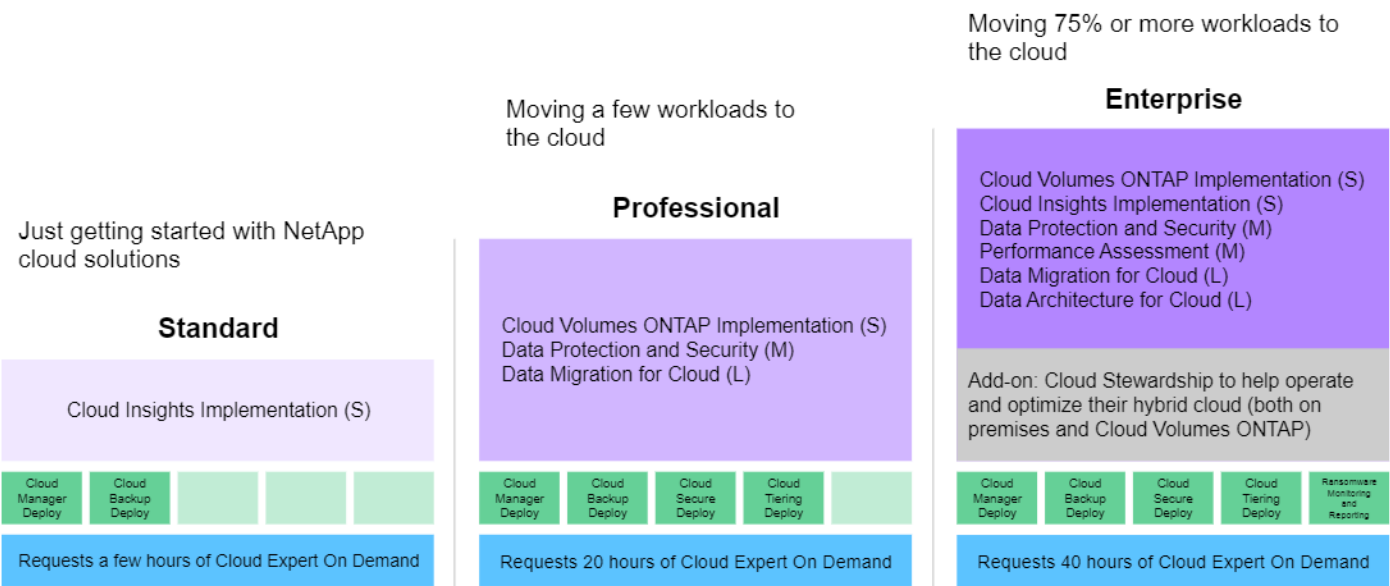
Just getting started with NetApp cloud solutions

Standard

Cloud Insights Implementation (S)

Cloud Manager Deploy

Cloud Backup Deploy

Requests a few hours of Cloud Expert On Demand

Moving a few workloads to the cloud

Professional

Cloud Volumes ONTAP Implementation (S)
Data Protection and Security (M)
Data Migration for Cloud (L)

Cloud Manager Deploy

Cloud Backup Deploy

Cloud Secure Deploy

Cloud Tiering Deploy

Requests 20 hours of Cloud Expert On Demand

Moving 75% or more workloads to the cloud

Enterprise

Cloud Volumes ONTAP Implementation (S)
Cloud Insights Implementation (S)
Data Protection and Security (M)
Performance Assessment (M)
Data Migration for Cloud (L)
Data Architecture for Cloud (L)

Add-on: Cloud Stewardship to help operate and optimize their hybrid cloud (both on premises and Cloud Volumes ONTAP)

Cloud Manager Deploy

Cloud Backup Deploy

Cloud Secure Deploy

Cloud Tiering Deploy

Ransomware Monitoring and Reporting

Requests 40 hours of Cloud Expert On Demand